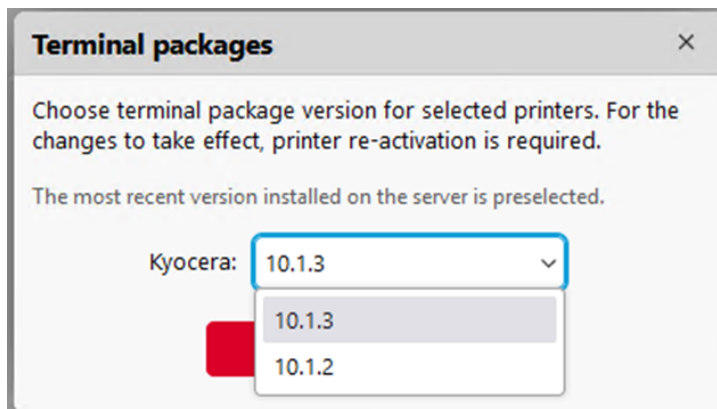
Terminal packages

×

Choose terminal package version for selected printers. For the changes to take effect, printer re-activation is required.

The most recent version installed on the server is preselected.

Kyocera: 10.1.3

10.1.3

10.1.2